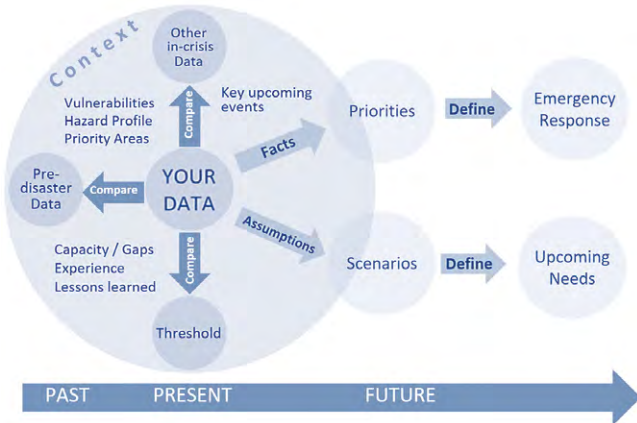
Context

Other in-crisis Data

Compare

Key upcoming events

Vulnerabilities
Hazard Profile
Priority Areas

Pre-disaster Data

Compare

YOUR DATA

Facts

Assumptions

Compare

Capacity / Gaps
Experience
Lessons learned

Threshold

Priorities

Define

Emergency Response

Scenarios

Define

Upcoming Needs

PAST PRESENT FUTURE